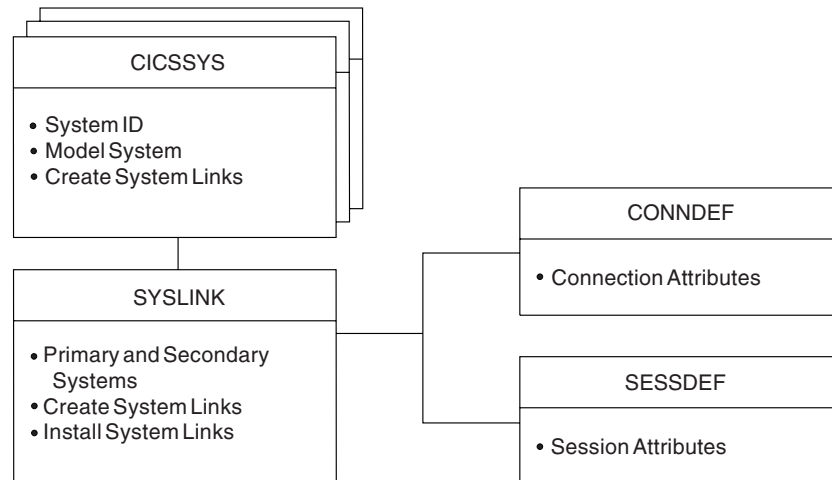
CICSSYS

• System ID
• Model System
• Create System Links

SYSLINK

• Primary and Secondary Systems
• Create System Links
• Install System Links

CONNDEF

• Connection Attributes

SESSDEF

• Session Attributes